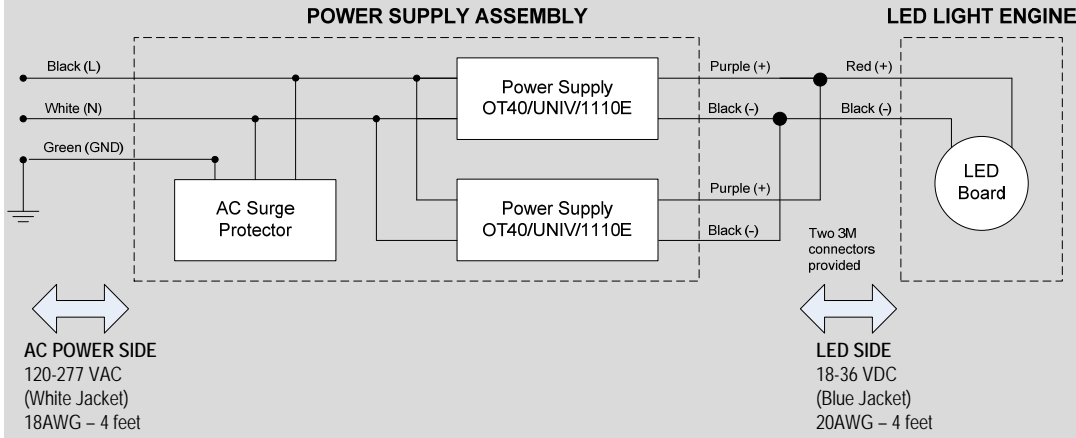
POWER SUPPLY ASSEMBLY

LED LIGHT ENGINE

Black (L)

White (N)

Green (GND)

Power Supply
OT40/UNIV/1110E

Purple (+)

Black (-)

Red (+)

Black (-)

LED
Board

AC Surge
Protector

Power Supply
OT40/UNIV/1110E

Purple (+)

Black (-)

Two 3M
connectors
provided

AC POWER SIDE
120-277 VAC
(White Jacket)
18AWG – 4 feet

LED SIDE
18-36 VDC
(Blue Jacket)
20AWG – 4 feet